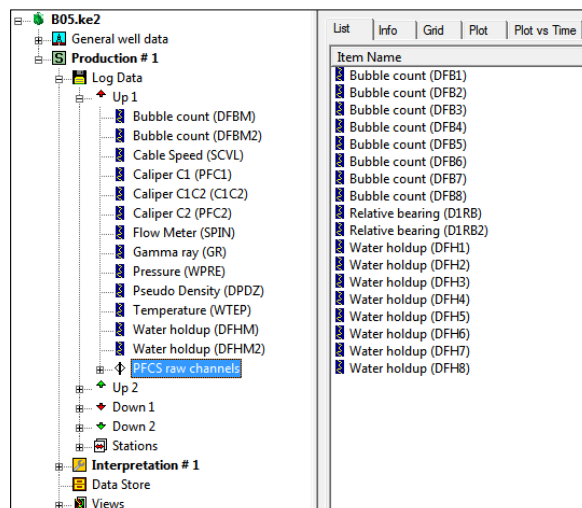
B05.ke2
General well data
Production # 1
Log Data
Up 1
Bubble count (DFBM)
Bubble count (DFBM2)
Cable Speed (SCVL)
Caliper C1 (PFC1)
Caliper C1C2 (C1C2)
Caliper C2 (PFC2)
Flow Meter (SPIN)
Gamma ray (GR)
Pressure (WPRE)
Pseudo Density (DPDZ)
Temperature (WTEP)
Water holdup (DFHM)
Water holdup (DFHM2)
PFCS raw channels
Up 2
Down 1
Down 2
Stations
Interpretation # 1
Data Store
Views

List | Info | Grid | Plot | Plot vs Time

Item Name
Bubble count (DFB1)
Bubble count (DFB2)
Bubble count (DFB3)
Bubble count (DFB4)
Bubble count (DFB5)
Bubble count (DFB6)
Bubble count (DFB7)
Bubble count (DFB8)
Relative bearing (D1RB)
Relative bearing (D1RB2)
Water holdup (DFH1)
Water holdup (DFH2)
Water holdup (DFH3)
Water holdup (DFH4)
Water holdup (DFH5)
Water holdup (DFH6)
Water holdup (DFH7)
Water holdup (DFH8)